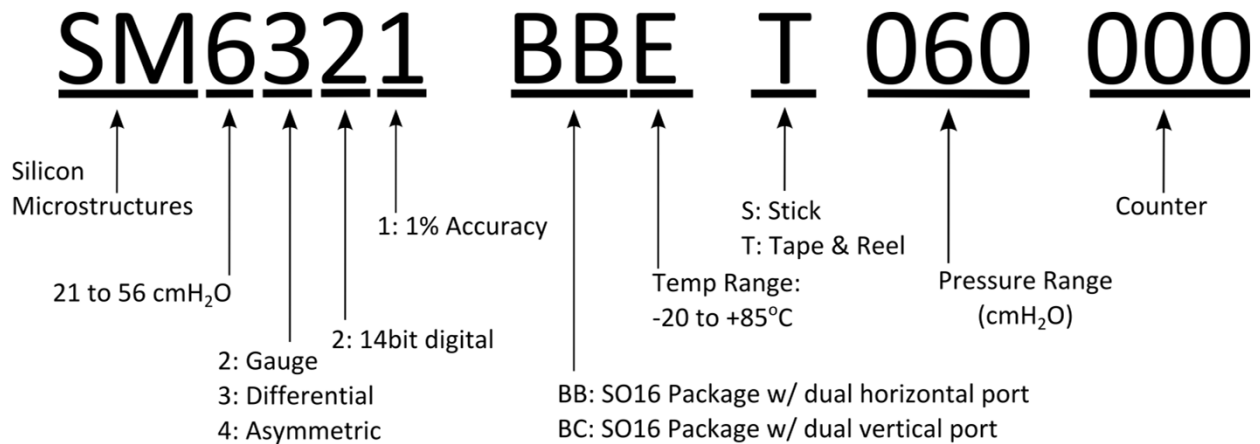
SM6321 BBE T 060 000

Silicon Microstructures

21 to 56 cm$H_2O$

2: Gauge
3: Differential
4: Asymmetric

2: 14bit digital

1: 1% Accuracy

BB: SO16 Package w/ dual horizontal port
BC: SO16 Package w/ dual vertical port

Temp Range:
-20 to +85$^{o}$C

S: Stick
T: Tape & Reel

Pressure Range
(cm$H_2O$)

Counter